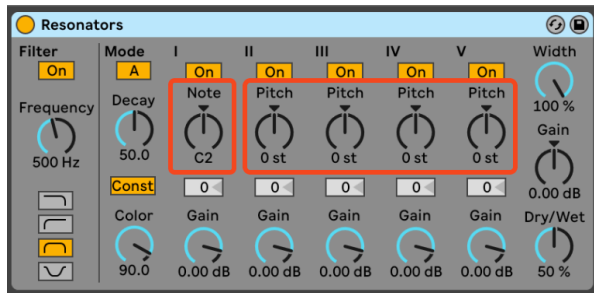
Resonators

Filter
On
Frequency
500 Hz

Mode
A
Decay
50.0
Const
Color
90.0

I
On
Note
C2
0
Gain
0.00 dB

II
On
Pitch
0 st
0
Gain
0.00 dB

III
On
Pitch
0 st
0
Gain
0.00 dB

IV
On
Pitch
0 st
0
Gain
0.00 dB

V
On
Pitch
0 st
0
Gain
0.00 dB

Width
100 %
Gain
0.00 dB
Dry/Wet
50 %